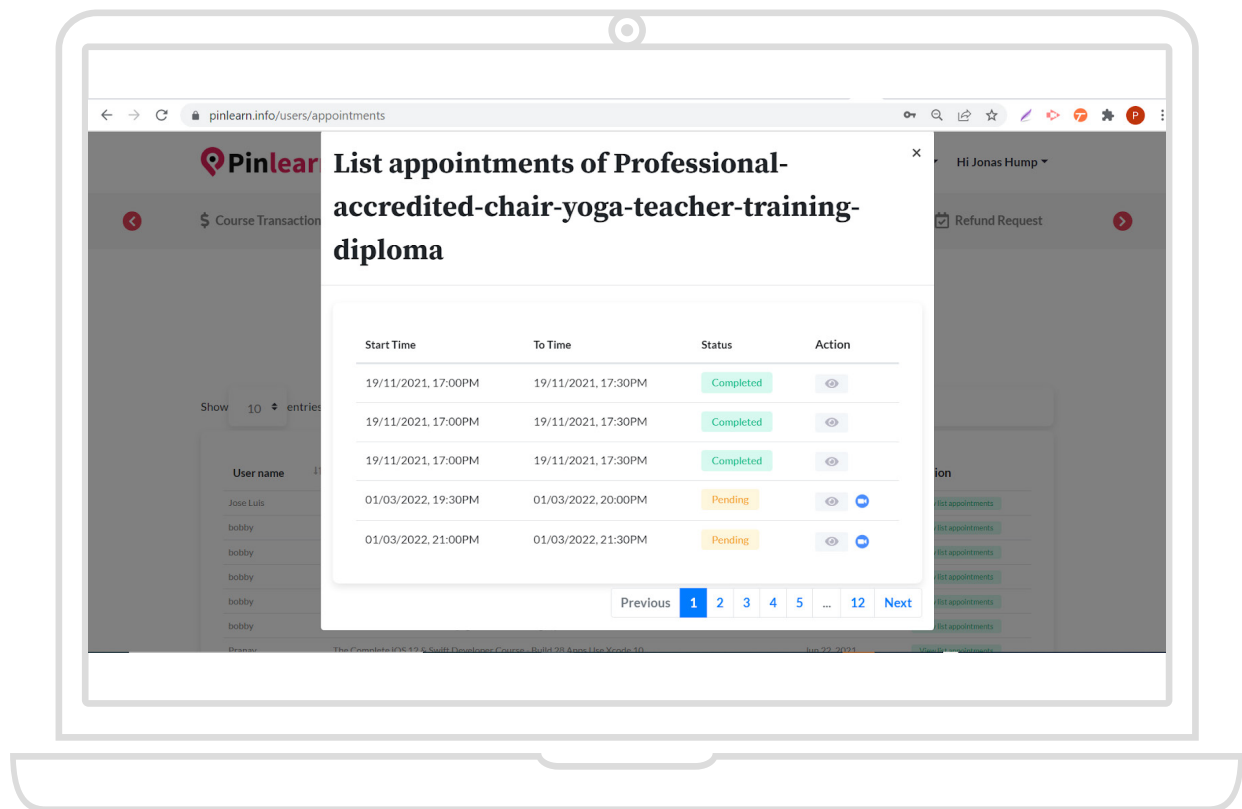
pinlearn.info/users/appointments

Pinlear

Hi Jonas Hump

$ Course Transaction

Refund Request

List appointments of Professional-accredited-chair-yoga-teacher-training-diploma

×

| Start Time | To Time | Status | Action |
|---|---|---|---|
| 19/11/2021, 17:00PM | 19/11/2021, 17:30PM | Completed | |
| 19/11/2021, 17:00PM | 19/11/2021, 17:30PM | Completed | |
| 19/11/2021, 17:00PM | 19/11/2021, 17:30PM | Completed | |
| 01/03/2022, 19:30PM | 01/03/2022, 20:00PM | Pending | |
| 01/03/2022, 21:00PM | 01/03/2022, 21:30PM | Pending | |

Previous 1 2 3 4 5 ... 12 Next

Show 10 entries

User name

ion

Jose Luis

bobby

bobby

bobby

bobby

bobby

Pranay

The Complete IOS 12 & Swift Developer Course - Build 28 Apps Use Xcode 10

Jun 22, 2021

list appointments

list appointments

list appointments

list appointments

list appointments

list appointments